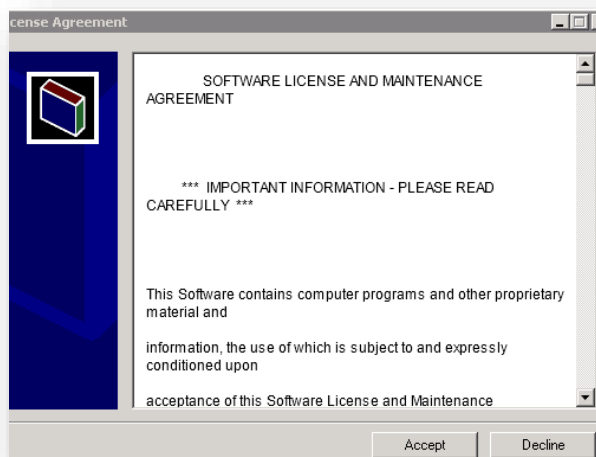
cense Agreement

SOFTWARE LICENSE AND MAINTENANCE AGREEMENT

*** IMPORTANT INFORMATION - PLEASE READ CAREFULLY ***

This Software contains computer programs and other proprietary material and

information, the use of which is subject to and expressly conditioned upon

acceptance of this Software License and Maintenance

Accept

Decline